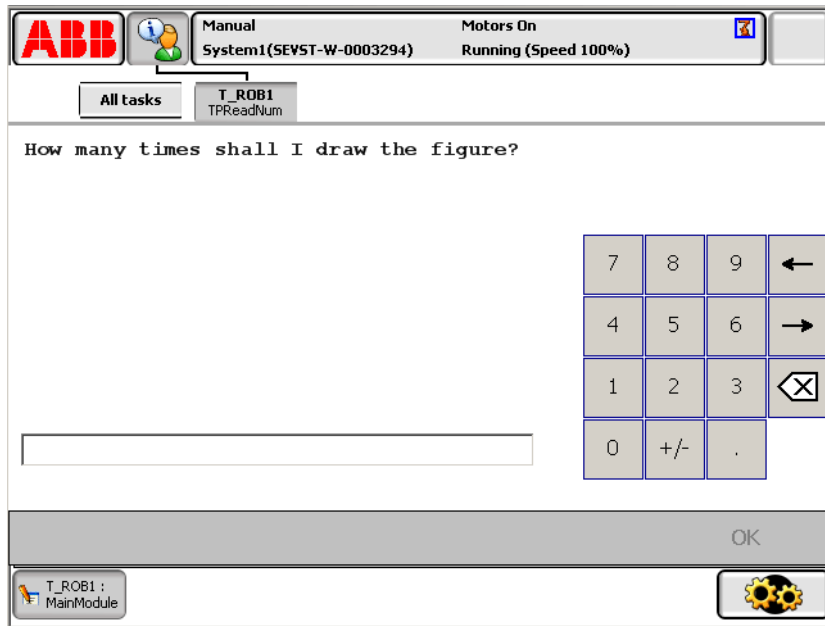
ABB

Manual
System1(SEVST-W-0003294)

Motors On
Running (Speed 100%)

All tasks

T_ROB1
TPReadNum

How many times shall I draw the figure?

| 7 | 8 | 9 | ← |
|---|---|---|---|
| 4 | 5 | 6 | → |
| 1 | 2 | 3 | ⌫ |
| 0 | +/- | . | |

OK

T_ROB1 :
MainModule